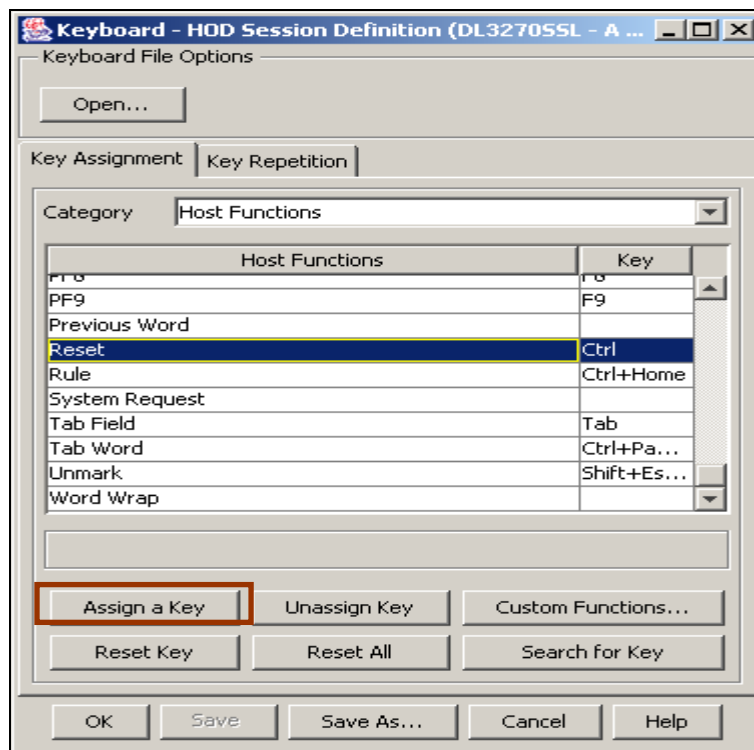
Keyboard - HOD Session Definition (DL3270SSL - A ...

Keyboard File Options

Open...

Key Assignment | Key Repetition

Category: Host Functions

| Host Functions | Key |
|---|---|
| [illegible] | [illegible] |
| PF9 | F9 |
| Previous Word | |
| Reset | Ctrl |
| Rule | Ctrl+Home |
| System Request | |
| Tab Field | Tab |
| Tab Word | Ctrl+Pa... |
| Unmark | Shift+Es... |
| Word Wrap | |

Assign a Key | Unassign Key | Custom Functions...

Reset Key | Reset All | Search for Key

OK | Save | Save As... | Cancel | Help